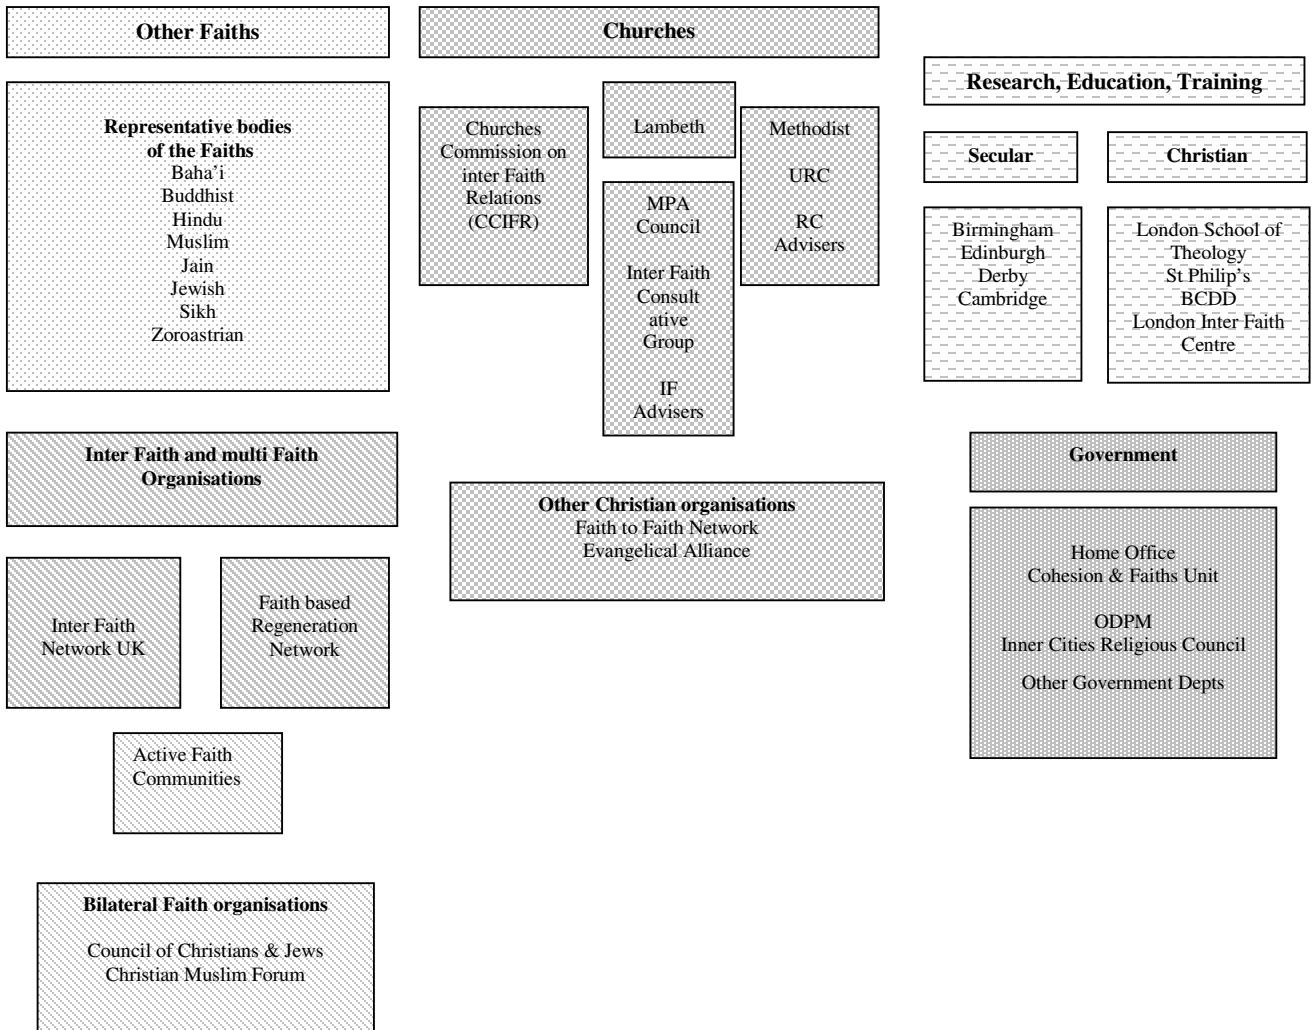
Other Faiths

Churches

Research, Education, Training

Representative bodies of the Faiths
Baha'i
Buddhist
Hindu
Muslim
Jain
Jewish
Sikh
Zoroastrian

Churches Commission on inter Faith Relations (CCIFR)

Lambeth

MPA Council

Inter Faith Consultative Group

IF Advisers

Methodist

URC

RC Advisers

Secular

Christian

Birmingham
Edinburgh
Derby
Cambridge

London School of Theology
St Philip's
BCDD
London Inter Faith Centre

Inter Faith and multi Faith Organisations

Other Christian organisations
Faith to Faith Network
Evangelical Alliance

Government

Inter Faith Network UK

Faith based Regeneration Network

Home Office
Cohesion & Faiths Unit

ODPM
Inner Cities Religious Council

Other Government Depts

Active Faith Communities

Bilateral Faith organisations

Council of Christians & Jews
Christian Muslim Forum